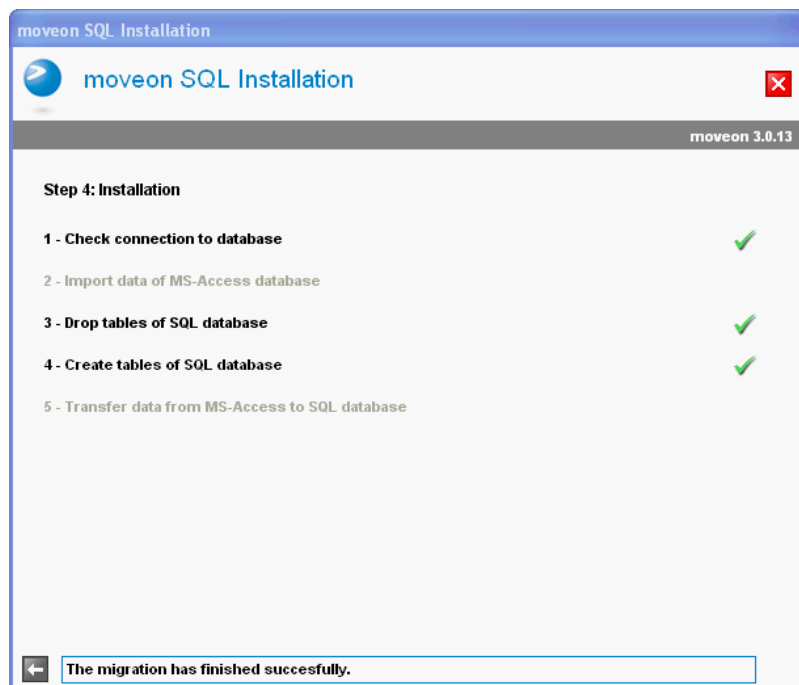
moveon SQL Installation

moveon SQL Installation

moveon 3.0.13

Step 4: Installation

1 - Check connection to database

2 - Import data of MS-Access database

3 - Drop tables of SQL database

4 - Create tables of SQL database

5 - Transfer data from MS-Access to SQL database

The migration has finished succesfully.